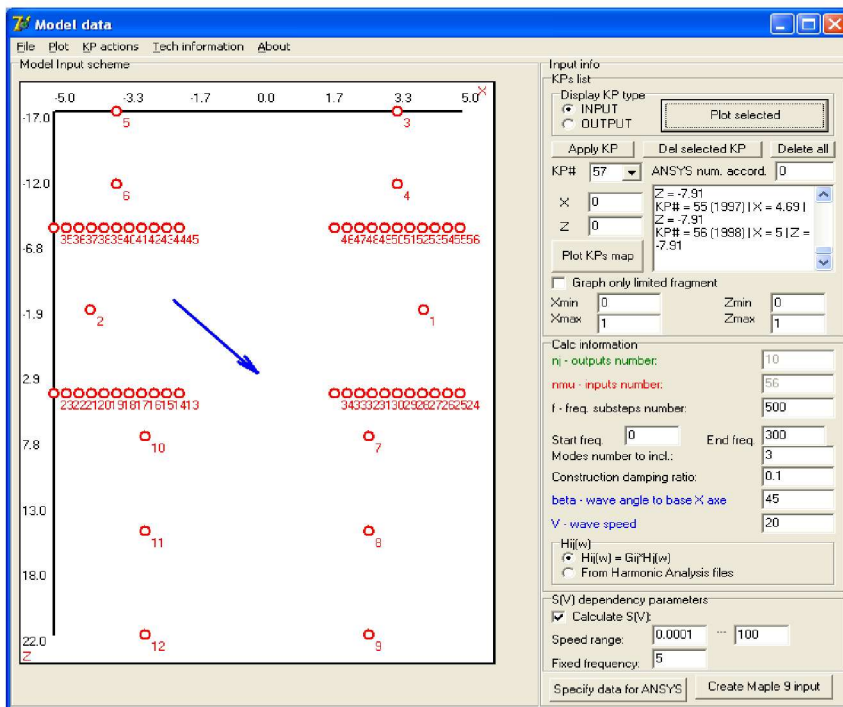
Model data

File Plot KP actions Tech information About

Model Input scheme

-5.0 -3.3 -1.7 0.0 1.7 3.3 5.0 X

-17.0
5
3
-12.0
6
4
-6.8
3536373839404142434445
4647484950515253545556
-1.9
2
1
2.9
2322212019181716151413
3433323130292827262524
7.8
10
7
13.0
11
8
18.0
22.0
12
9
Z

Input info
KPs list
Display KP type
INPUT
OUTPUT
Plot selected
Apply KP
Del selected KP
Delete all
KP# 57
ANSYS num. accord. 0
X 0
Z 0
Z = -7.91
KP# = 55 (1997) | X = 4.69 |
Z = -7.91
KP# = 56 (1998) | X = 5 | Z = -7.91
Plot KPs map
Graph only limited fragment
Xmin 0
Zmin 0
Xmax 1
Zmax 1

Calc information
nj - outputs number: 10
nmu - inputs number: 56
f - freq. substeps number: 500
Start freq. 0
End freq. 300
Modes number to incl.: 3
Construction damping ratio: 0.1
beta - wave angle to base X axe 45
V - wave speed 20
Hij(w)
Hij(w) = Gij*Hj(w)
From Harmonic Analysis files

S(V) dependency parameters
Calculate S(V):
Speed range: 0.0001 ... 100
Fixed frequency: 5
Specify data for ANSYS
Create Maple 9 input